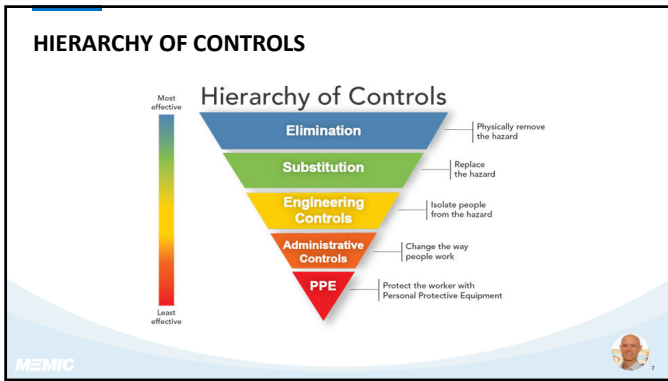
HIERARCHY OF CONTROLS

Most effective

Hierarchy of Controls

Elimination

Physically remove the hazard

Substitution

Replace the hazard

Engineering Controls

Isolate people from the hazard

Administrative Controls

Change the way people work

PPE

Protect the worker with Personal Protective Equipment

Least effective

MEMIC

7